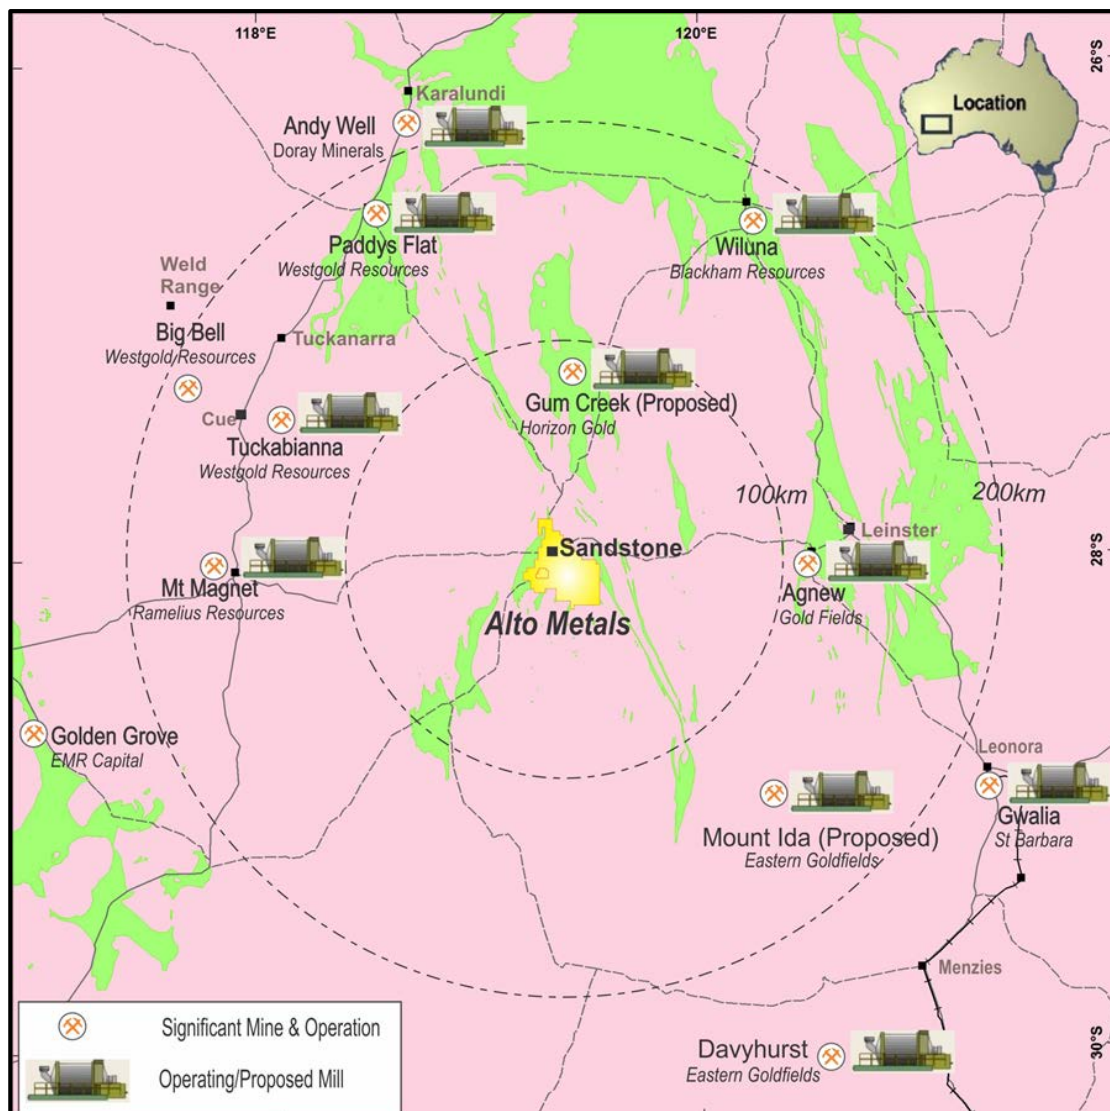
118°E
120°E
26°S
28°S
30°S

Location

Karalundi
Andy Well
Doray Minerals
Paddys Flat
Westgold Resources
Wiluna
Blackham Resources
Weld Range
Big Bell
Westgold Resources
Tuckanarra
Gum Creek (Proposed)
Horizon Gold
Cue
Tuckabianna
Westgold Resources
100km
200km
Leinster
Sandstone
Agnew
Gold Fields
Mt Magnet
Ramelius Resources
Alto Metals
Golden Grove
EMR Capital
Leonora
Mount Ida (Proposed)
Eastern Goldfields
Gwalia
St Barbara
Menzies
Davyhurst
Eastern Goldfields

Significant Mine & Operation
Operating/Proposed Mill